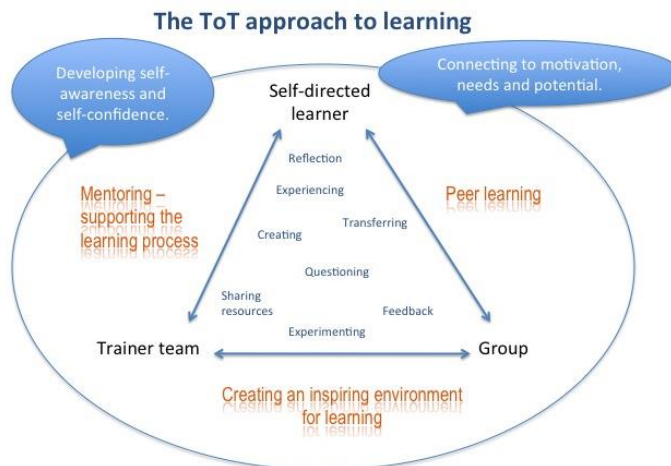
The ToT approach to learning

Developing self-awareness and self-confidence.

Connecting to motivation, needs and potential.

Self-directed learner

Mentoring – supporting the learning process

Peer learning

Reflection

Experiencing

Transferring

Creating

Questioning

Sharing resources

Feedback

Experimenting

Trainer team

Group

Creating an inspiring environment for learning